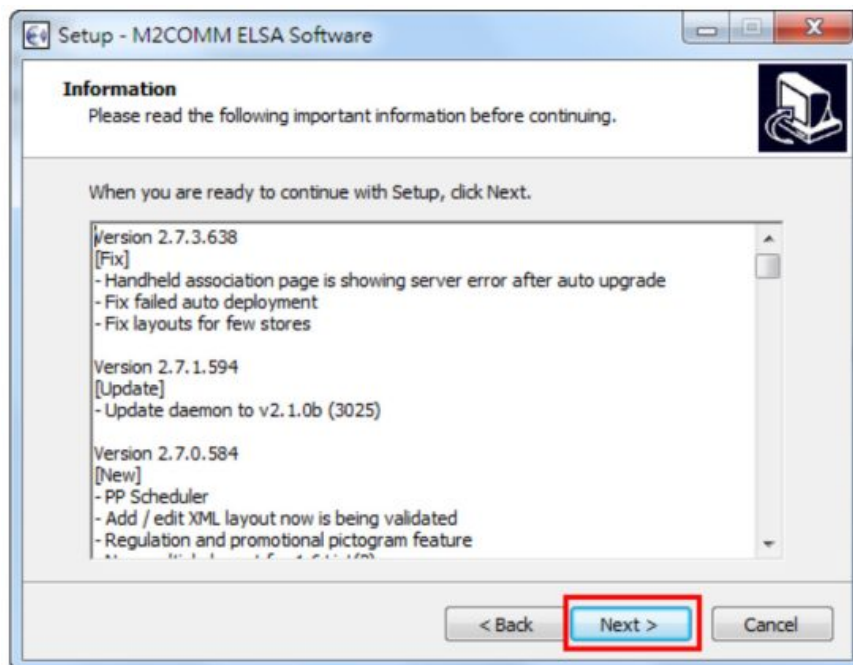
Setup - M2COMM ELSA Software

Information

Please read the following important information before continuing.

When you are ready to continue with Setup, click Next.

Version 2.7.3.638
[Fix]
- Handheld association page is showing server error after auto upgrade
- Fix failed auto deployment
- Fix layouts for few stores

Version 2.7.1.594
[Update]
- Update daemon to v2.1.0b (3025)

Version 2.7.0.584
[New]
- PP Scheduler
- Add / edit XML layout now is being validated
- Regulation and promotional pictogram feature
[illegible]

< Back
Next >
Cancel